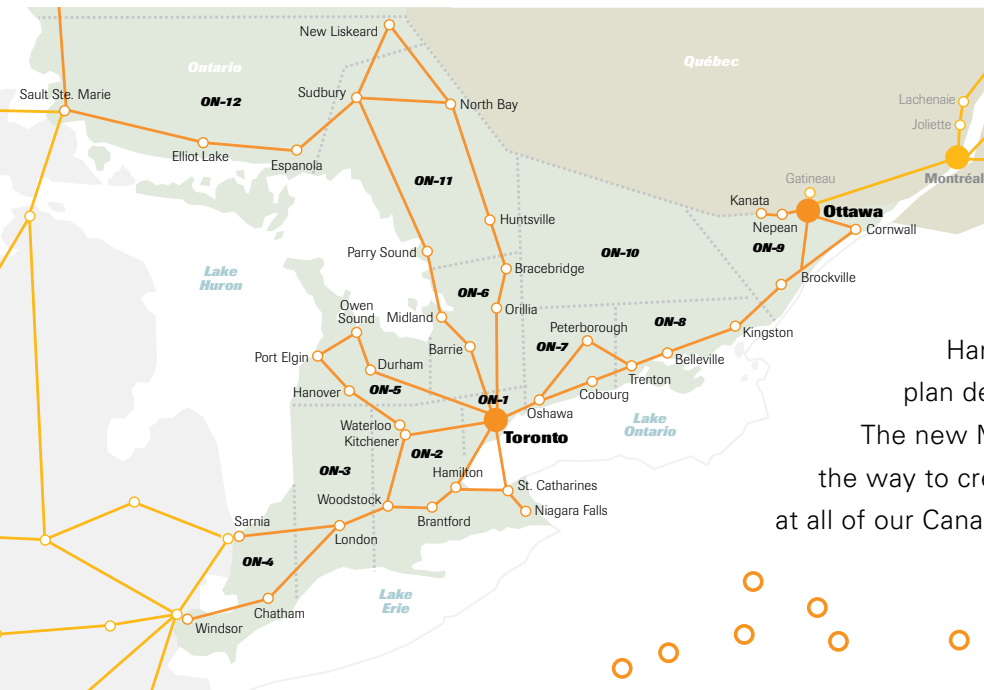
New Liskeard
Ontario
Québec
Sault Ste. Marie
ON-12
Sudbury
North Bay
Lachenaie
Joliette
Elliot Lake
Espanola
Montréal
ON-11
Gatineau
Kanata
Ottawa
Nepean
Cornwall
ON-9
Huntsville
Parry Sound
ON-10
Lake Huron
Bracebridge
Brockville
ON-6
Owen Sound
Midland
Orillia
Peterborough
ON-8
Kingston
Port Elgin
Durham
Barrie
ON-7
Har
Belleville
Trenton
plan de
Hanover
ON-5
Cobourg
ON-1
Oshawa
The new N
Waterloo
Lake Ontario
Kitchener
Toronto
ON-2
the way to cr
ON-3
Hamilton
St. Catharines
Woodstock
Niagara Falls
at all of our Cana
Brantford
Sarnia
London
ON-4
Lake Erie
Chatham
Windsor